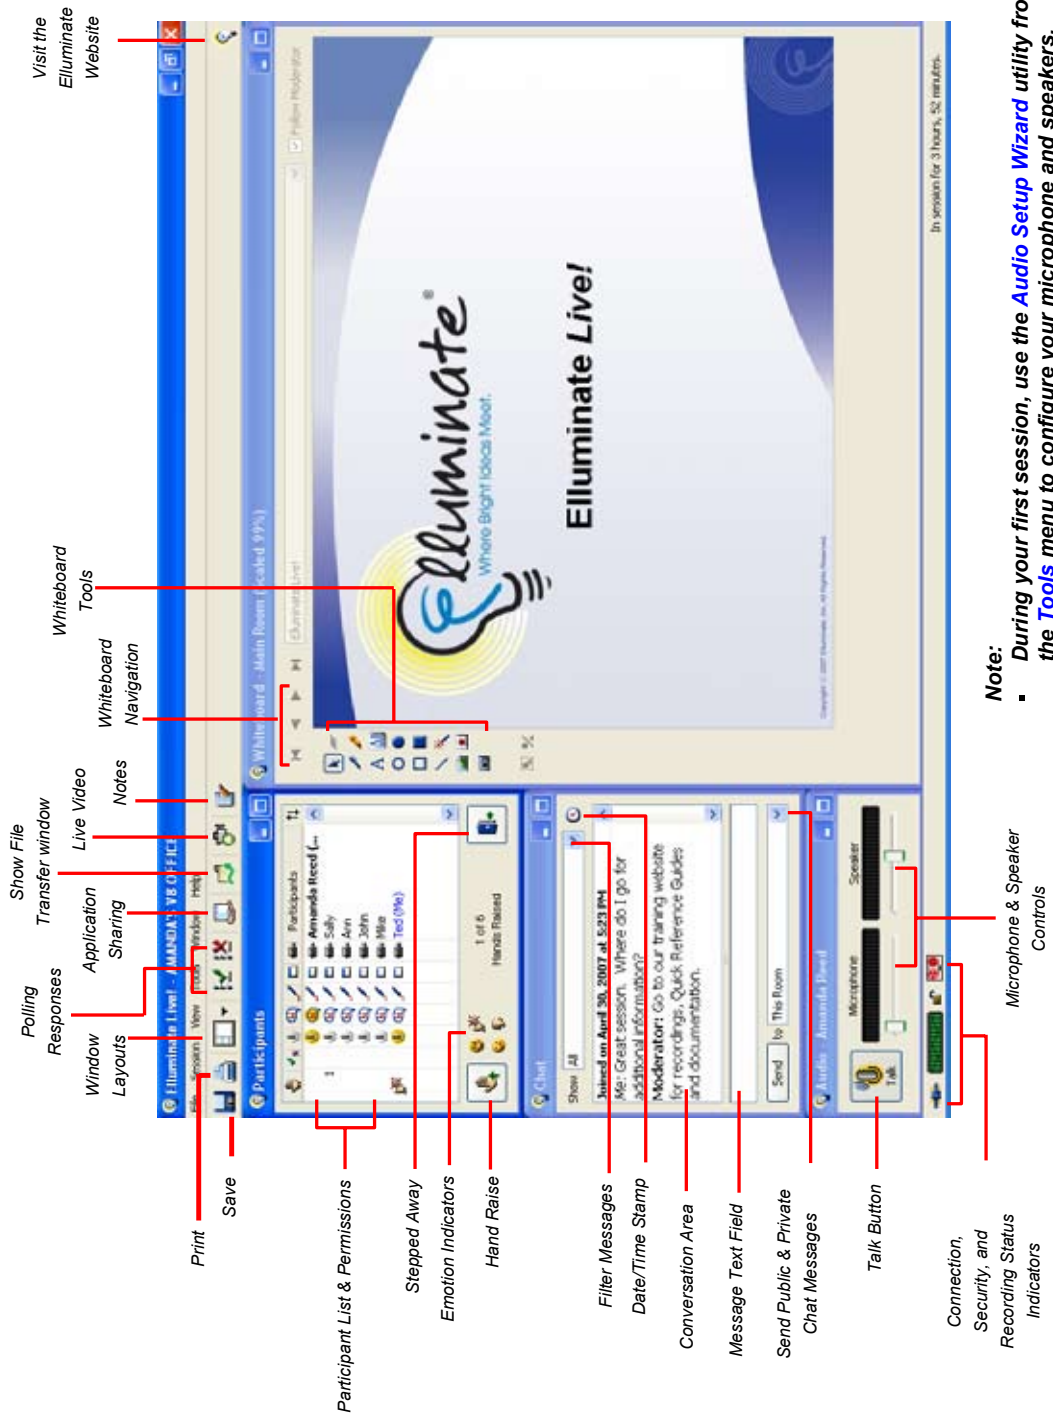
Visit the Elluminate Website

Whiteboard Tools

Whiteboard Navigation

Notes

Live Video

Show File Transfer window

Application Sharing

Polling Responses

Window Layouts

Elluminate Live! - AMANDA'S V8 OFFICE

File Session View Tools Window Help

Participants

Participants

Amanda Reed (...

Sally

Ann

John

Mike

Ted (Me)

1 of 6 Hands Raised

Chat

Show All

Joined on April 30, 2007 at 5:23 PM

Me: Great session. Where do I go for additional information?

Moderator: Go to our training website for recordings, Quick Reference Guides and documentation.

Send

to This Room

Audio - Amanda Reed

Microphone

Speaker

Talk

Whiteboard - Main Room (scaled 99%)

Elluminate Live!

Follow Moderator

Elluminate
Where Bright Ideas Meet.

Elluminate Live!

Copyright © 2007 Elluminate, Inc. All Rights Reserved.

In session for 3 hours, 52 minutes.

Print

Save

Participant List & Permissions

Stepped Away

Emotion Indicators

Hand Raise

Filter Messages

Date/Time Stamp

Conversation Area

Message Text Field

Send Public & Private Chat Messages

Talk Button

Connection, Security, and Recording Status Indicators

Microphone & Speaker Controls

Note:

▪ During your first session, use the Audio Setup Wizard utility fro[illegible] the Tools menu to configure your microphone and speakers.